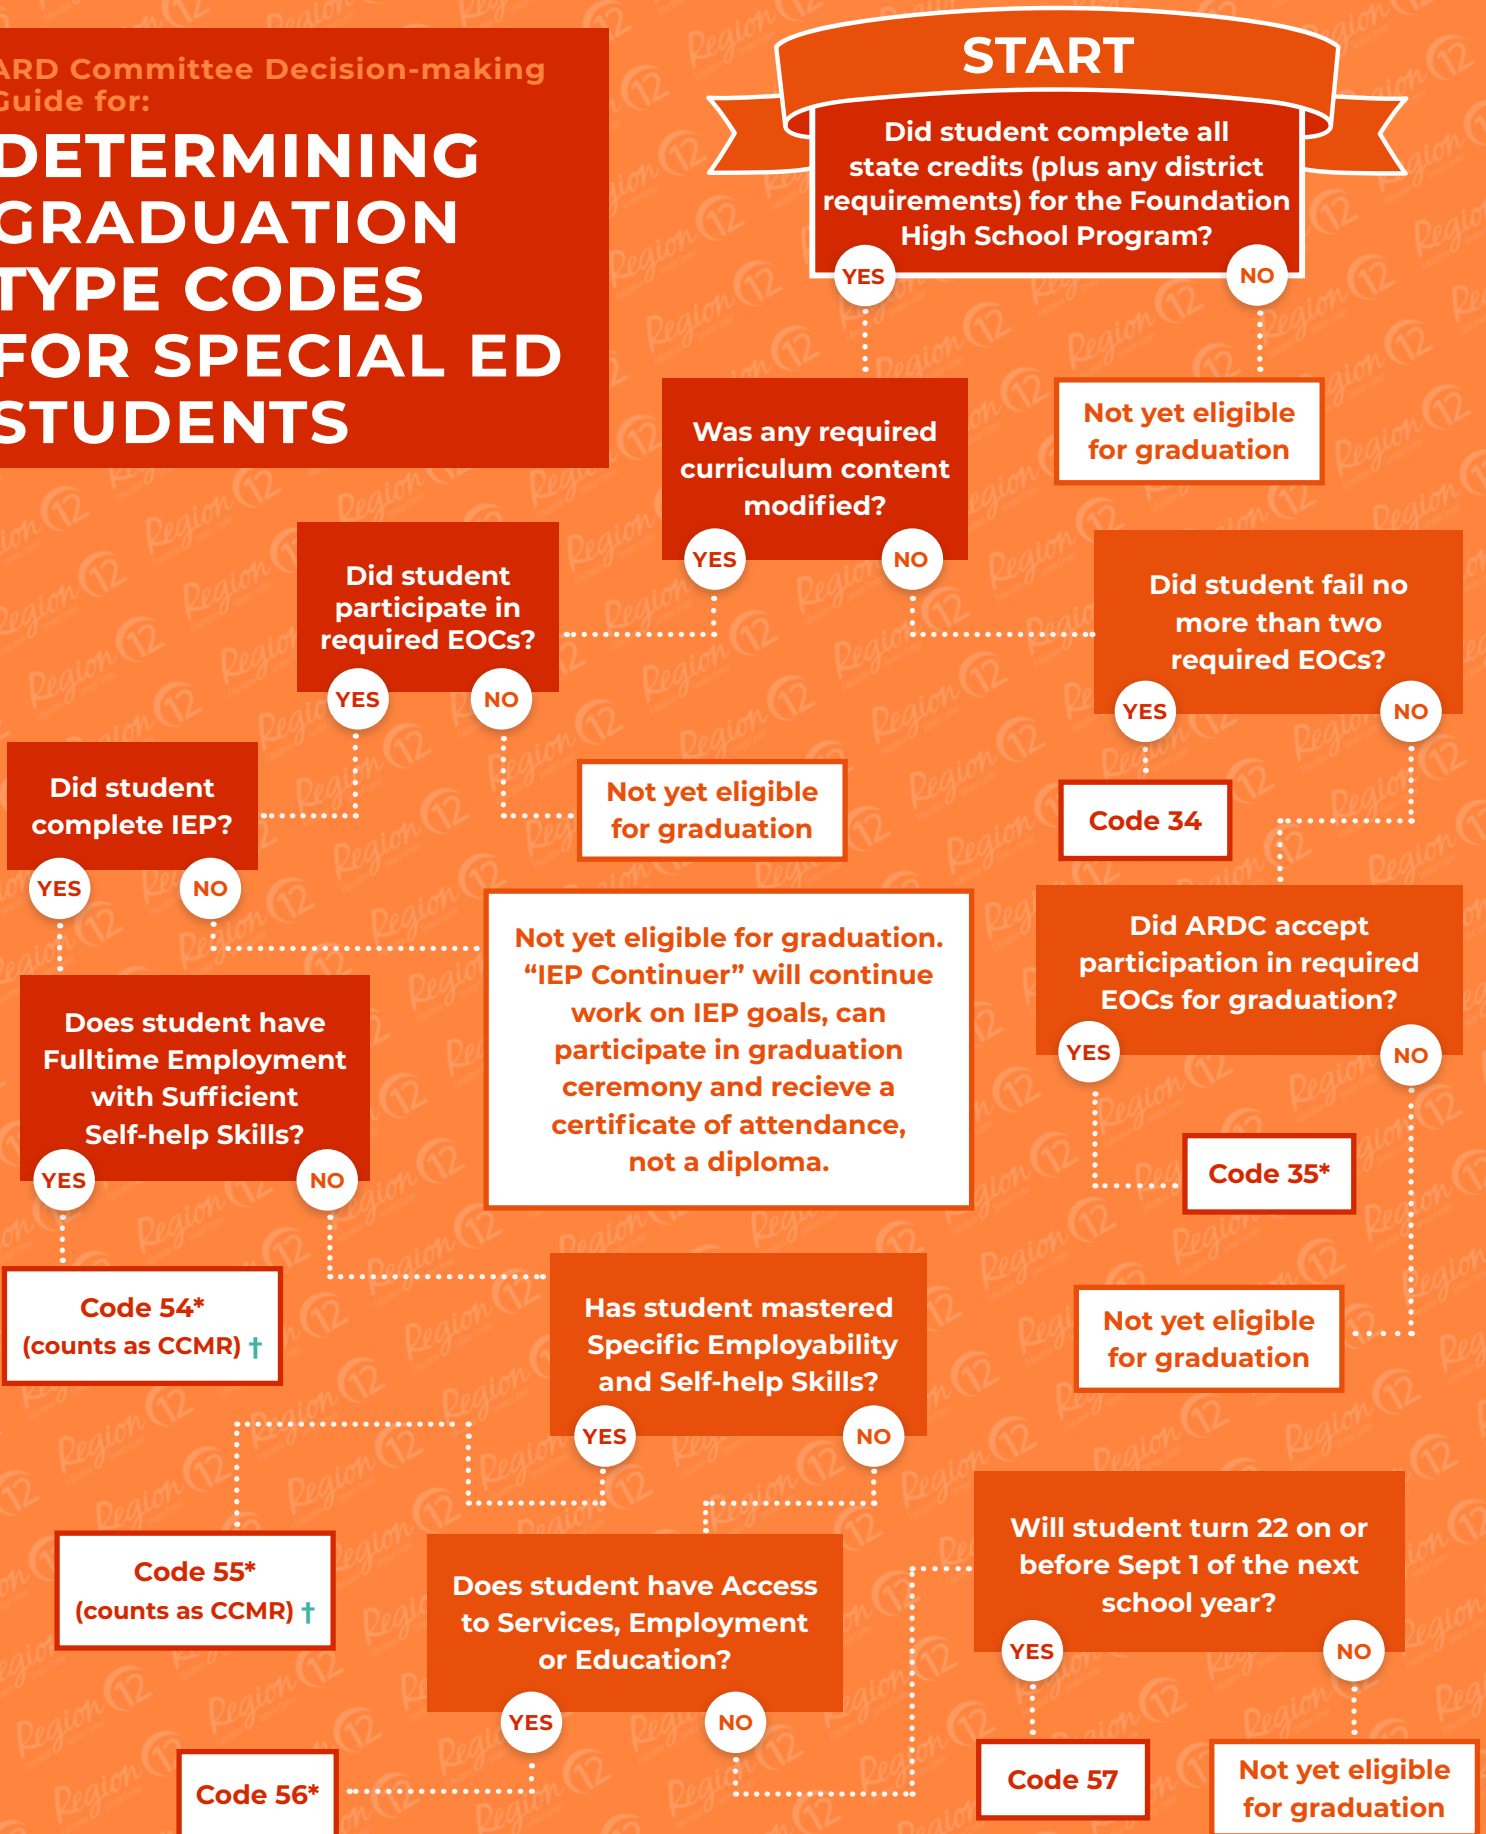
ARD Committee Decision-making Guide for:

DETERMINING GRADUATION TYPE CODES FOR SPECIAL ED STUDENTS

START

Did student complete all state credits (plus any district requirements) for the Foundation High School Program?

YES

NO

Not yet eligible for graduation

Was any required curriculum content modified?

YES

NO

Did student participate in required EOCs?

YES

NO

Did student fail no more than two required EOCs?

YES

NO

Code 34

Not yet eligible for graduation

Did student complete IEP?

YES

NO

Did ARDC accept participation in required EOCs for graduation?

YES

NO

Code 35*

Not yet eligible for graduation. “IEP Continuer” will continue work on IEP goals, can participate in graduation ceremony and recieve a certificate of attendance, not a diploma.

Does student have Fulltime Employment with Sufficient Self-help Skills?

YES

NO

Code 54* (counts as CCMR) †

Not yet eligible for graduation

Has student mastered Specific Employability and Self-help Skills?

YES

NO

Code 55* (counts as CCMR) †

Does student have Access to Services, Employment or Education?

YES

NO

Will student turn 22 on or before Sept 1 of the next school year?

YES

NO

Code 56*

Code 57

Not yet eligible for graduation